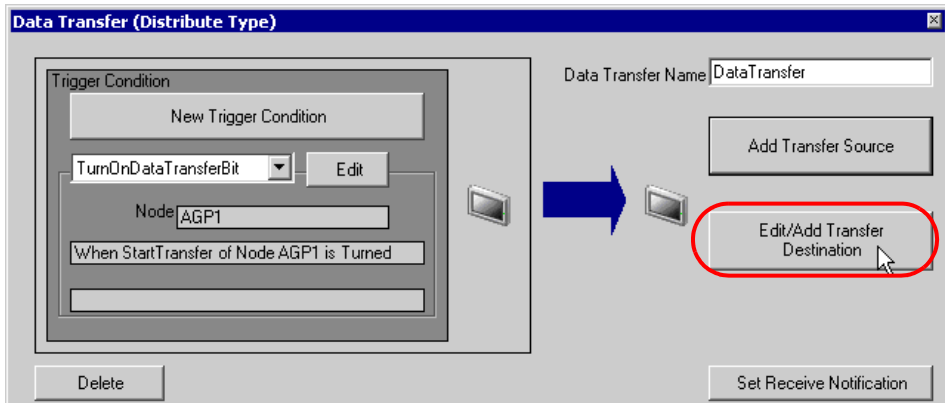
Data Transfer (Distribute Type)

Trigger Condition

New Trigger Condition

TurnOnDataTransferBit

Edit

Node AGP1

When StartTransfer of Node AGP1 is Turned

Data Transfer Name DataTransfer

Add Transfer Source

Edit/Add Transfer Destination

Delete

Set Receive Notification